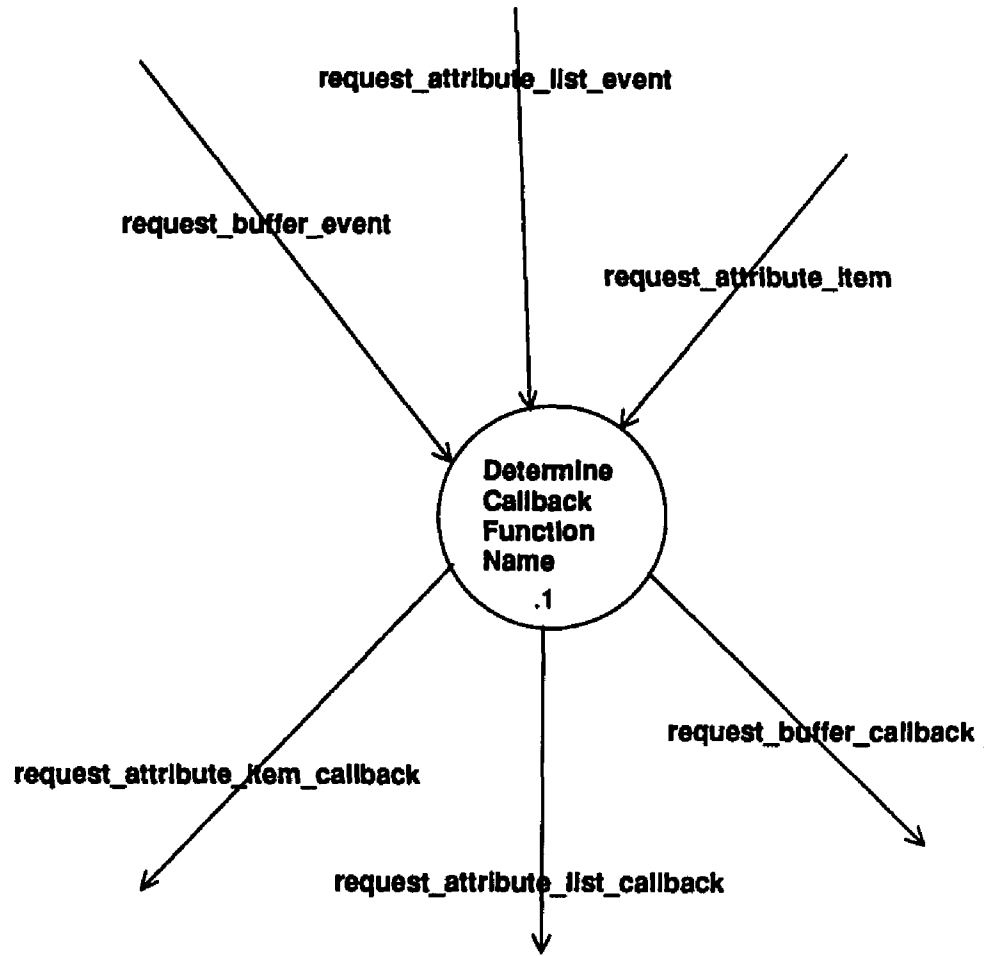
request_attribute_list_event

request_buffer_event

request_attribute_item

Determine Callback Function Name .1

request_buffer_callback

request_attribute_item_callback

request_attribute_list_callback